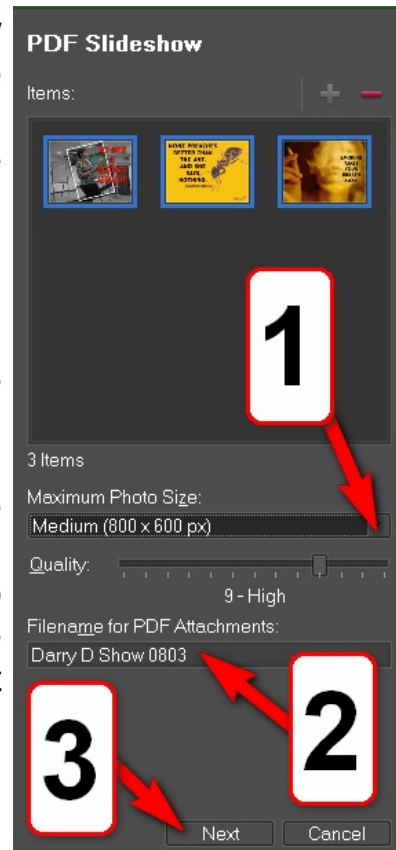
PDF Slideshow

Items:

+ −

NONE PREACHES BETTER THAN THE ANT, AND SHE SAYS NOTHING.

3 Items

Maximum Photo Size:

Medium (800 x 600 px)

1

Quality:

9 - High

Filename for PDF Attachments:

Darry D Show 0803

2

3

Next

Cancel